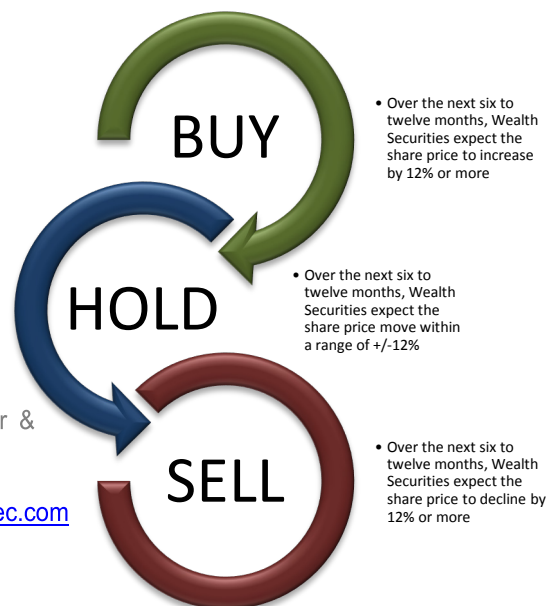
BUY

• Over the next six to twelve months, Wealth Securities expect the share price to increase by 12% or more

HOLD

• Over the next six to twelve months, Wealth Securities expect the share price move within a range of +/-12%

r &

SELL

ec.com

• Over the next six to twelve months, Wealth Securities expect the share price to decline by 12% or more